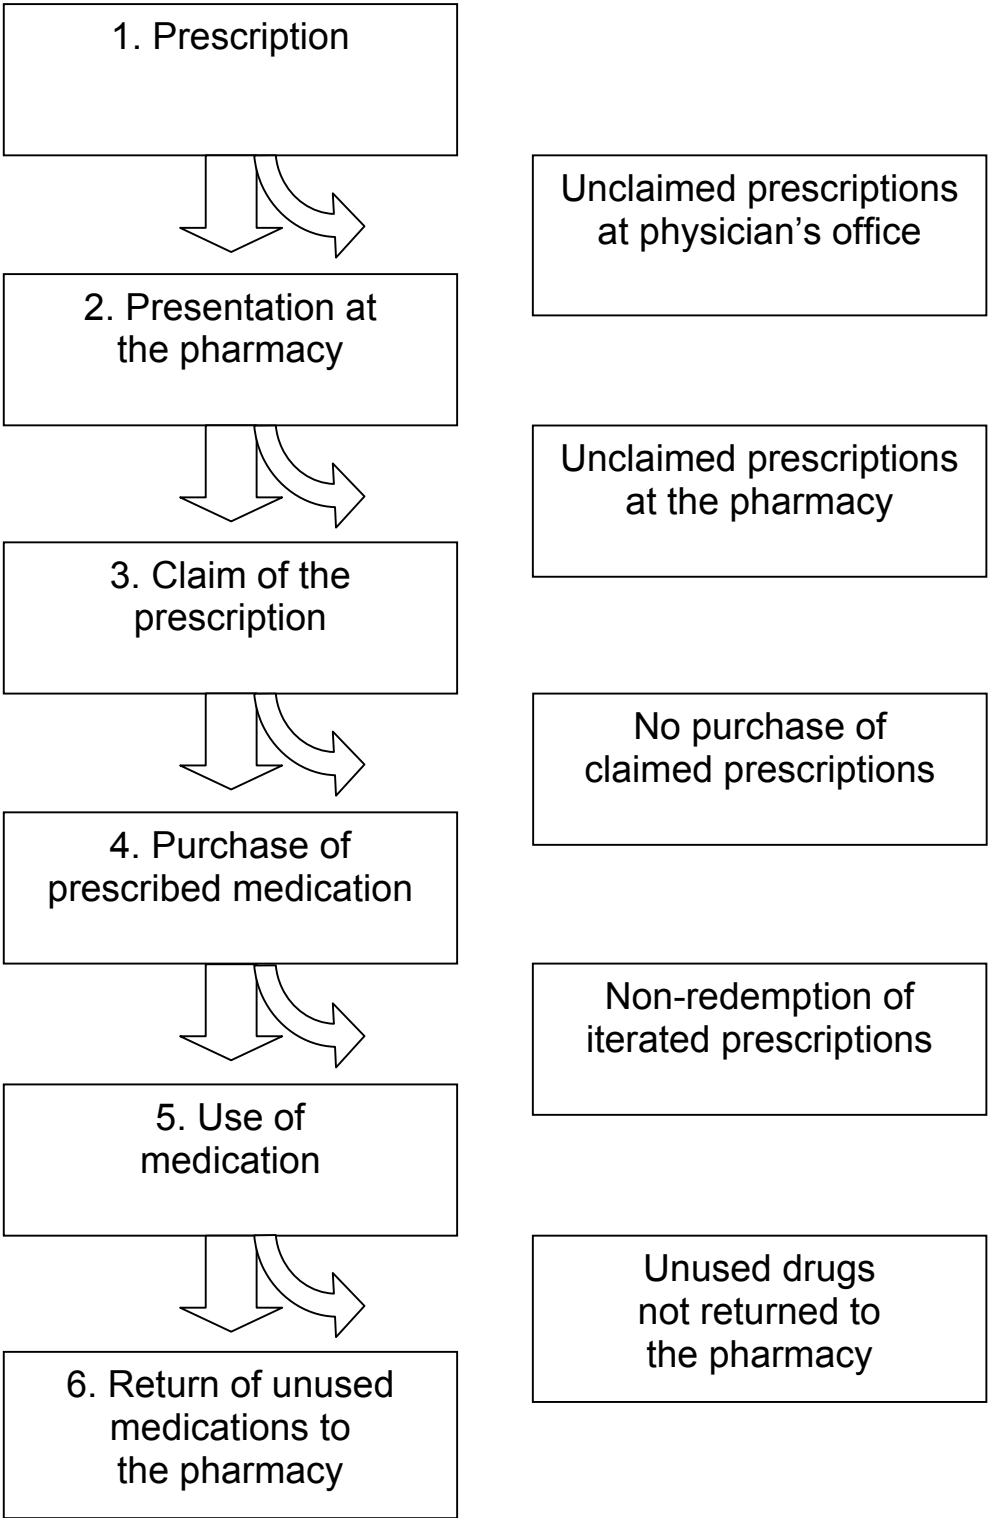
1. Prescription

Unclaimed prescriptions at physician’s office

2. Presentation at the pharmacy

Unclaimed prescriptions at the pharmacy

3. Claim of the prescription

No purchase of claimed prescriptions

4. Purchase of prescribed medication

Non-redemption of iterated prescriptions

5. Use of medication

Unused drugs not returned to the pharmacy

6. Return of unused medications to the pharmacy